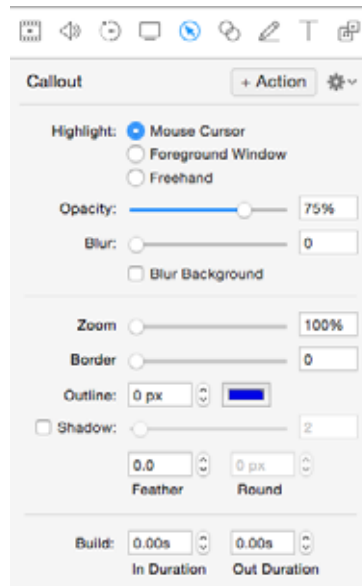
Callout

+ Action

Highlight: Mouse Cursor

Foreground Window

Freehand

Opacity: 75%

Blur: 0

Blur Background

Zoom 100%

Border 0

Outline: 0 px

Shadow: 2

0.0 0 px

Feather Round

Build: 0.00s 0.00s

In Duration Out Duration